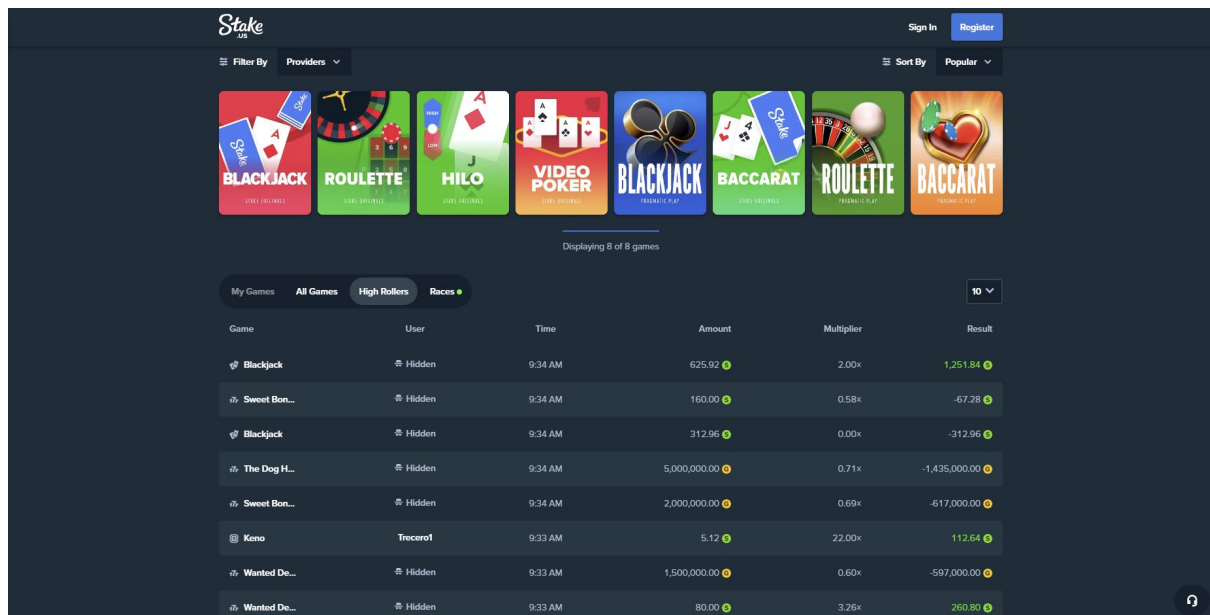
Stake .US

Sign In Register

Filter By Providers

Sort By Popular

BLACKJACK STAKE ORIGINALS

ROULETTE STAKE ORIGINALS

HIGH LOW HILO STAKE ORIGINALS

VIDEO POKER STAKE ORIGINALS

BLACKJACK PRAGMATIC PLAY

BACCARAT STAKE ORIGINALS

ROULETTE PRAGMATIC PLAY

BACCARAT PRAGMATIC PLAY

Displaying 8 of 8 games

My Games All Games High Rollers Races

10

| Game | User | Time | Amount | Multiplier | Result |
|---|---|---|---|---|---|
| Blackjack | Hidden | 9:34 AM | 625.92 | 2.00× | 1,251.84 |
| Sweet Bon... | Hidden | 9:34 AM | 160.00 | 0.58× | -67.28 |
| Blackjack | Hidden | 9:34 AM | 312.96 | 0.00× | -312.96 |
| The Dog H... | Hidden | 9:34 AM | 5,000,000.00 | 0.71× | -1,435,000.00 |
| Sweet Bon... | Hidden | 9:34 AM | 2,000,000.00 | 0.69× | -617,000.00 |
| Keno | Trecero1 | 9:33 AM | 5.12 | 22.00× | 112.64 |
| Wanted De... | Hidden | 9:33 AM | 1,500,000.00 | 0.60× | -597,000.00 |
| Wanted De... | Hidden | 9:33 AM | 80.00 | 3.26× | 260.80 |